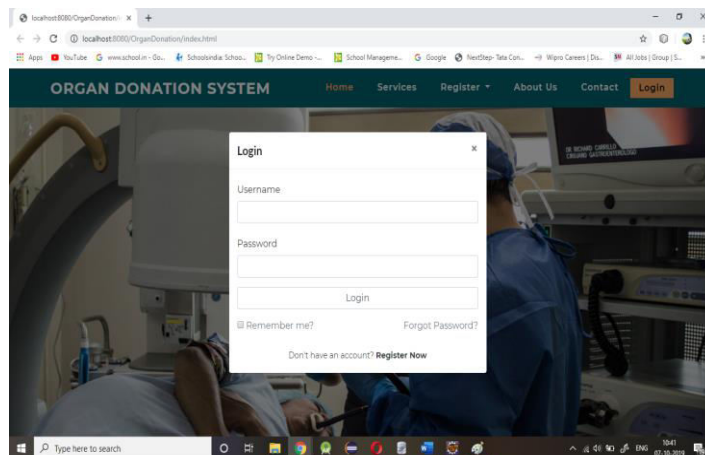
localhost:8080/OrganDonation/i ×   +

localhost:8080/OrganDonation/index.html

Apps  YouTube  www.school.in - Go...  Schoolsindia: Schoo...  Try Online Demo -...  School Manageme...  Google  NextStep- Tata Con...  Wipro Careers | Dis...  All Jobs | Group | S...

ORGAN DONATION SYSTEM

Home  Services  Register  About Us  Contact  Login

Login ×

Username

Password

Login

Remember me?  Forgot Password?

Don't have an account? Register Now

DR RICHARD CARILLO
CIRUJANO GASTROENTEROLOGO

Type here to search

ENG  10:41  07-10-2019